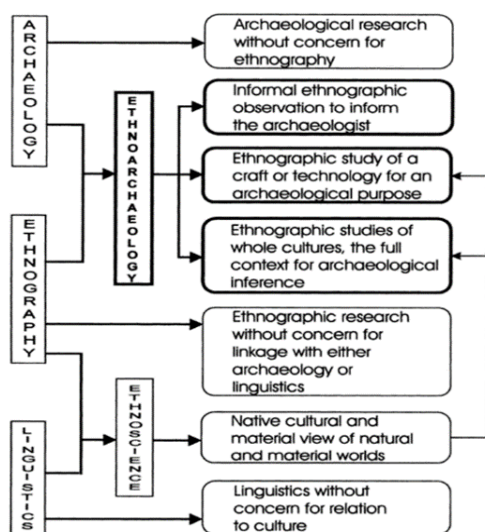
ARCHAEOLOGY

Archaeological research without concern for ethnography

ETHNOARCHAEOLOGY

Informal ethnographic observation to inform the archaeologist

Ethnographic study of a craft or technology for an archaeological purpose

Ethnographic studies of whole cultures, the full context for archaeological inference

ETHNOGRAPHY

Ethnographic research without concern for linkage with either archaeology or linguistics

ETHNOSCIENCE

Native cultural and material view of natural and material worlds

LINGUISTICS

Linguistics without concern for relation to culture